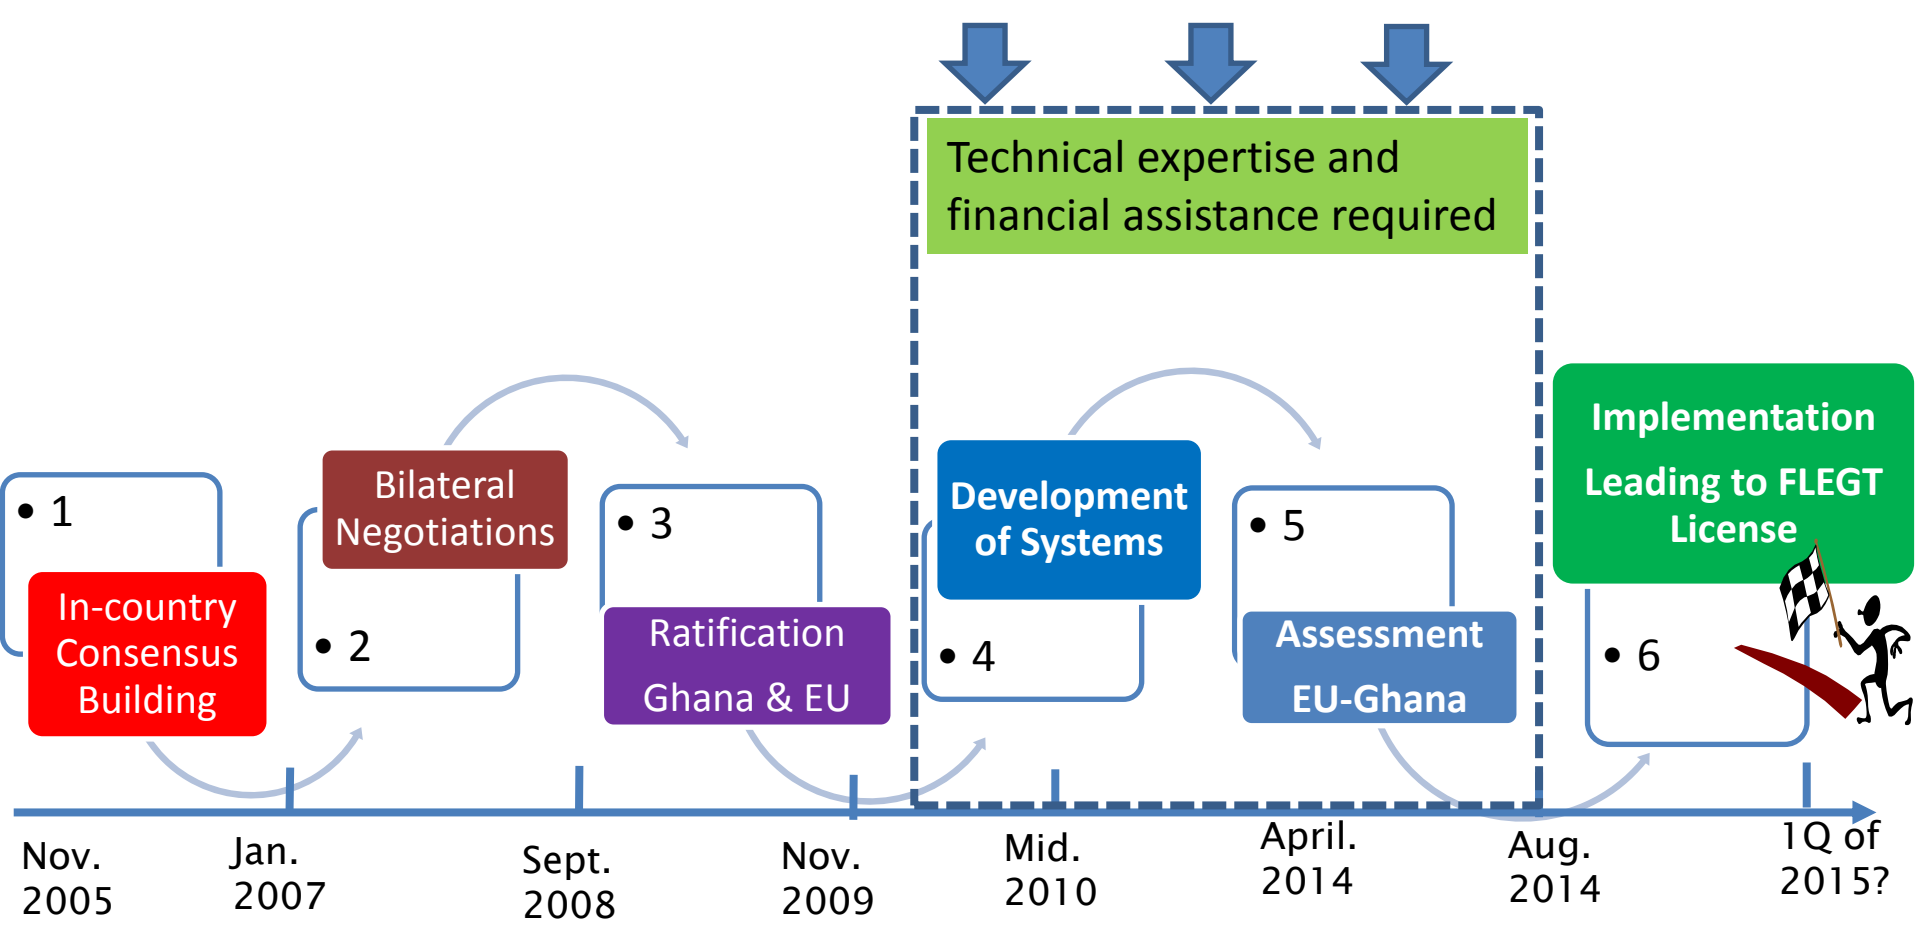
Technical expertise and financial assistance required

• 1

In-country Consensus Building

Bilateral Negotiations

• 2

• 3

Ratification Ghana & EU

Development of Systems

• 4

• 5

Assessment EU-Ghana

Implementation

Leading to FLEGT License

• 6

Nov. 2005

Jan. 2007

Sept. 2008

Nov. 2009

Mid. 2010

April. 2014

Aug. 2014

1Q of 2015?